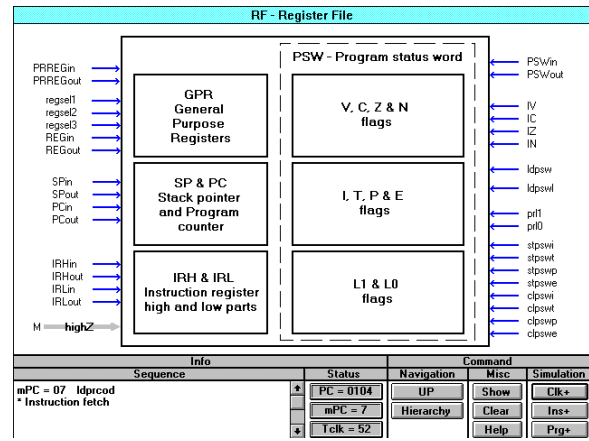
RF - Register File

PRREGin
PRREGout
regsel1
regsel2
regsel3
REGin
REGout
SPin
SPout
PCin
PCout
IRHin
IRHout
IRLin
IRLout
M highZ

GPR
General
Purpose
Registers

SP & PC
Stack pointer
and Program
counter

IRH & IRL
Instruction register
high and low parts

PSW - Program status word

V, C, Z & N
flags

I, T, P & E
flags

L1 & L0
flags

PSWin
PSWout
IV
IC
IZ
IN
ldpsw
ldpswl
prl1
prl0
stpswi
stpswt
stpswp
stpswe
clpswi
clpswt
clpswp
clpswe

Info
Sequence
mPC = 07 ldprcod
* Instruction fetch
Status
PC = 0104
mPC = 7
Tclk = 52
Command
Navigation
UP
Hierarchy
Misc
Show
Clear
Help
Simulation
Clk+
Ins+
Prg+